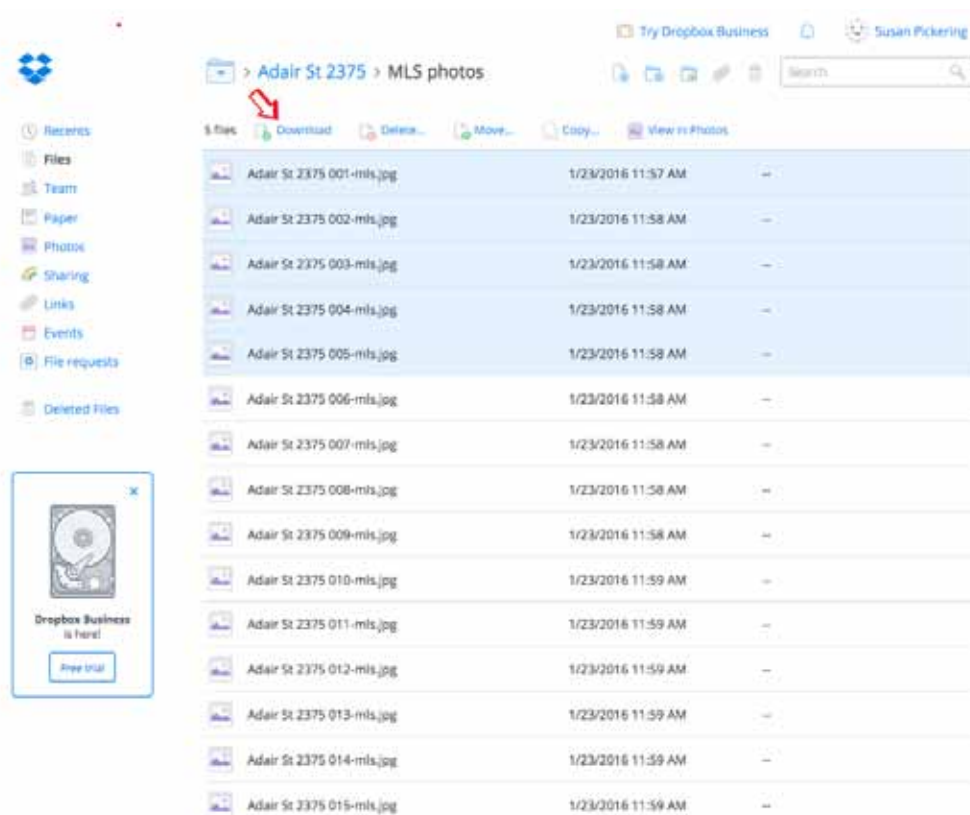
Try Dropbox Business
Susan Pickering

> Adair St 2375 > MLS photos

Search

Recents
Files
Team
Paper
Photos
Sharing
Links
Events
File requests

Deleted Files

5 files
Download
Delete...
Move...
Copy...
View in Photos

| | | |
|---|---|---|
| Adair St 2375 001-mls.jpg | 1/23/2016 11:57 AM | – |
| Adair St 2375 002-mls.jpg | 1/23/2016 11:58 AM | – |
| Adair St 2375 003-mls.jpg | 1/23/2016 11:58 AM | – |
| Adair St 2375 004-mls.jpg | 1/23/2016 11:58 AM | – |
| Adair St 2375 005-mls.jpg | 1/23/2016 11:58 AM | – |
| Adair St 2375 006-mls.jpg | 1/23/2016 11:58 AM | – |
| Adair St 2375 007-mls.jpg | 1/23/2016 11:58 AM | – |
| Adair St 2375 008-mls.jpg | 1/23/2016 11:58 AM | – |
| Adair St 2375 009-mls.jpg | 1/23/2016 11:58 AM | – |
| Adair St 2375 010-mls.jpg | 1/23/2016 11:59 AM | – |
| Adair St 2375 011-mls.jpg | 1/23/2016 11:59 AM | – |
| Adair St 2375 012-mls.jpg | 1/23/2016 11:59 AM | – |
| Adair St 2375 013-mls.jpg | 1/23/2016 11:59 AM | – |
| Adair St 2375 014-mls.jpg | 1/23/2016 11:59 AM | – |
| Adair St 2375 015-mls.jpg | 1/23/2016 11:59 AM | – |

×
Dropbox Business is here!
Free trial